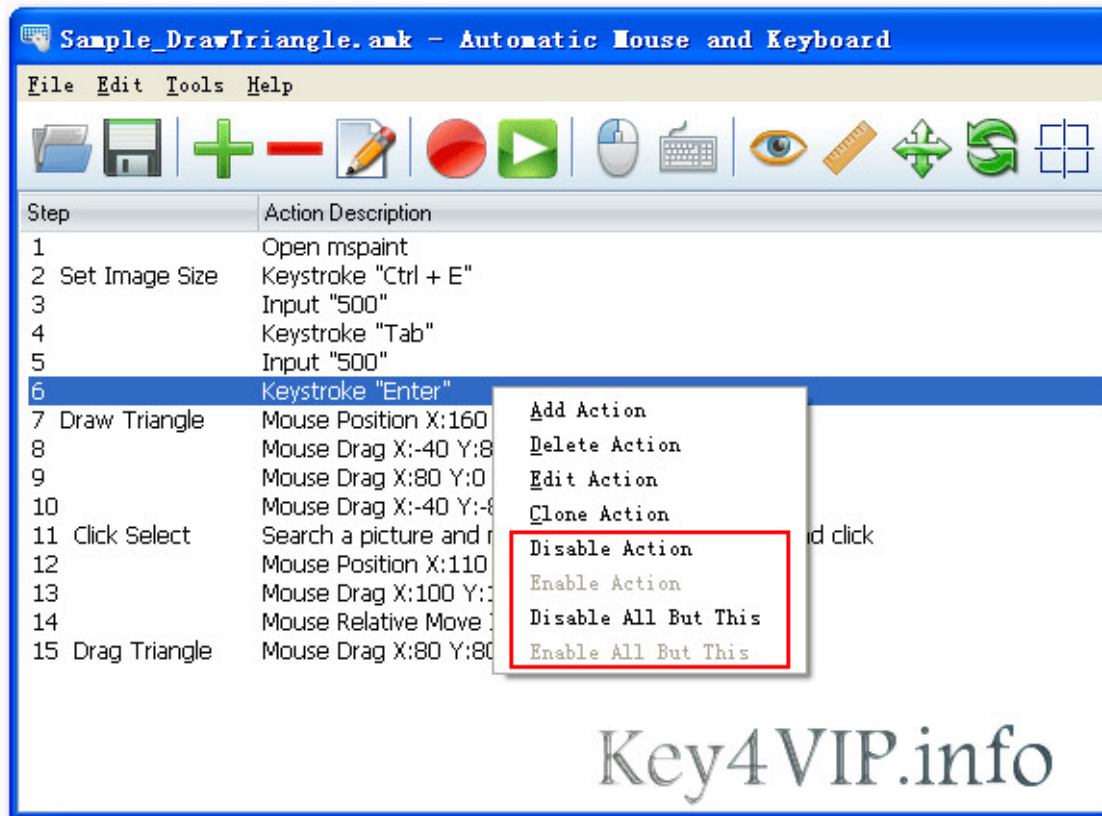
Sample_DrawTriangle.amk - Automatic Mouse and Keyboard

File Edit Tools Help

| Step | Action Description |
|---|---|
| 1 | Open mspaint |
| 2 Set Image Size | Keystroke "Ctrl + E" |
| 3 | Input "500" |
| 4 | Keystroke "Tab" |
| 5 | Input "500" |
| 6 | Keystroke "Enter" |
| 7 Draw Triangle | Mouse Position X:160 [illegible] |
| 8 | Mouse Drag X:-40 Y:8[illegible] |
| 9 | Mouse Drag X:80 Y:0 |
| 10 | Mouse Drag X:-40 Y:-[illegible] |
| 11 Click Select | Search a picture and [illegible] d click |
| 12 | Mouse Position X:110 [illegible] |
| 13 | Mouse Drag X:100 Y:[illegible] |
| 14 | Mouse Relative Move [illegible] |
| 15 Drag Triangle | Mouse Drag X:80 Y:80 |

Add Action
Delete Action
Edit Action
Clone Action
Disable Action
Enable Action
Disable All But This
Enable All But This

Key4VIP.info